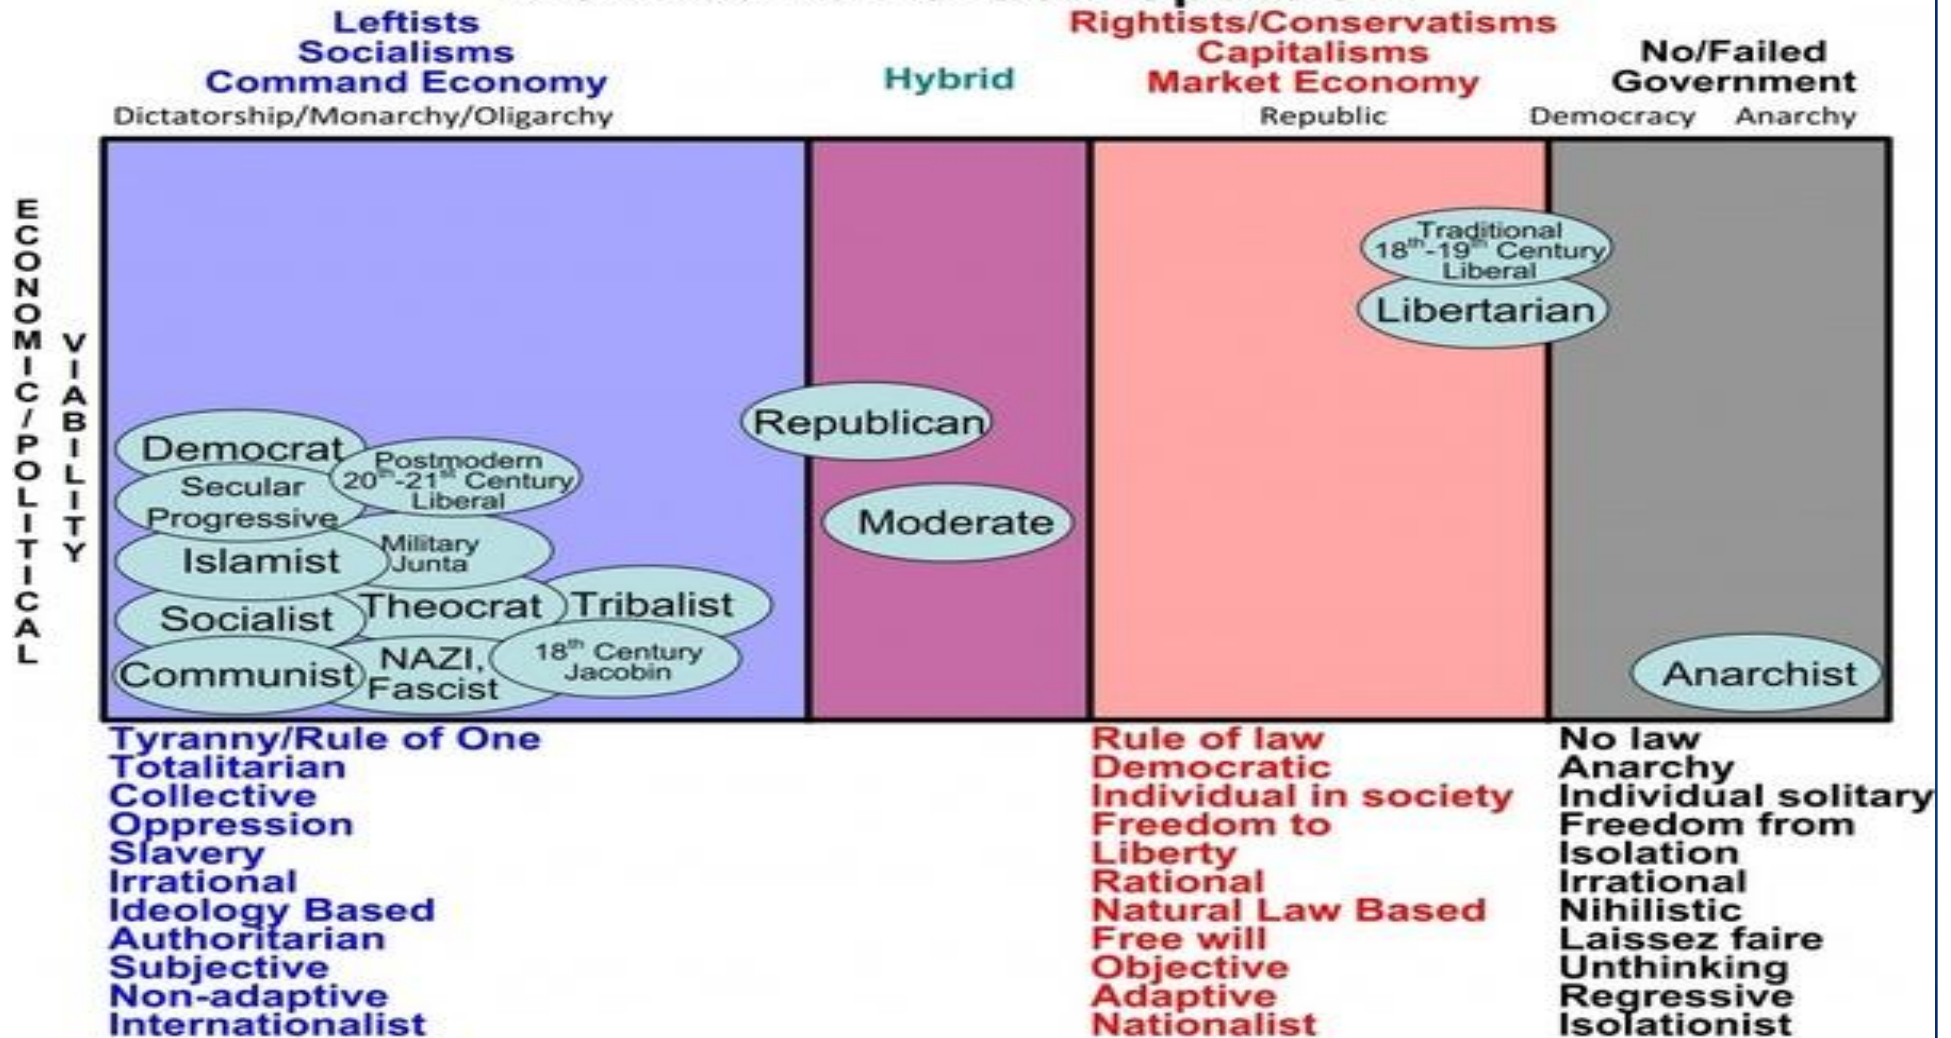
Leftists
Socialisms
Command Economy
Dictatorship/Monarchy/Oligarchy

Hybrid

Rightists/Conservatisms
Capitalisms
Market Economy
Republic

No/Failed Government
Democracy Anarchy

ECONOMIC/POLITICAL VIABILITY

Traditional $18^{th}$-$19^{th}$ Century Liberal
Libertarian
Republican
Moderate
Democrat
Postmodern $20^{th}$-$21^{st}$ Century Liberal
Secular Progressive
Islamist
Military Junta
Socialist
Theocrat
Tribalist
Communist
NAZI, Fascist
$18^{th}$ Century Jacobin
Anarchist

Tyranny/Rule of One
Totalitarian
Collective
Oppression
Slavery
Irrational
Ideology Based
Authoritarian
Subjective
Non-adaptive
Internationalist

Rule of law
Democratic
Individual in society
Freedom to
Liberty
Rational
Natural Law Based
Free will
Objective
Adaptive
Nationalist

No law
Anarchy
Individual solitary
Freedom from
Isolation
Irrational
Nihilistic
Laissez faire
Unthinking
Regressive
Isolationist